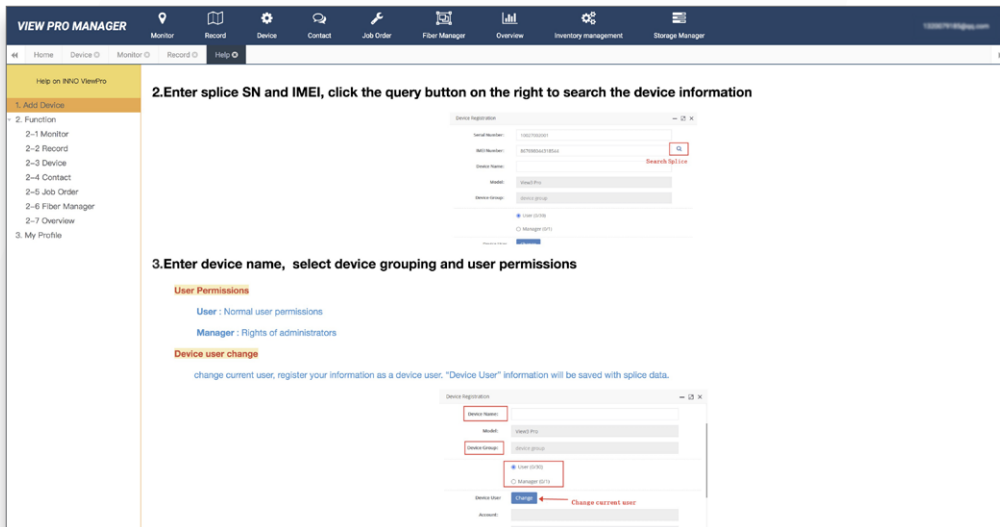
VIEW PRO MANAGER

Monitor Record Device Contact Job Order Fiber Manager Overview Inventory management Storage Manager

Home Device Monitor Record Help

Help on INNO ViewPro

1. Add Device
2. Function
2-1 Monitor
2-2 Record
2-3 Device
2-4 Contact
2-5 Job Order
2-6 Fiber Manager
2-7 Overview
3. My Profile

2.Enter splice SN and IMEI, click the query button on the right to search the device information

Device Registration
Serial Number:
IMEI Number:
Device Name:
Model: View3 Pro
Device Group: device group
User (0/30)
Manager (0/1)
Search Splice

3.Enter device name, select device grouping and user permissions

User Permissions

User : Normal user permissions

Manager : Rights of administrators

Device user change

change current user, register your information as a device user. "Device User" information will be saved with splice data.

Device Registration
Device Name:
Model: View3 Pro
Device Group: device group
User (0/30)
Manager (0/1)
Device User: Change
Change current user
Account: